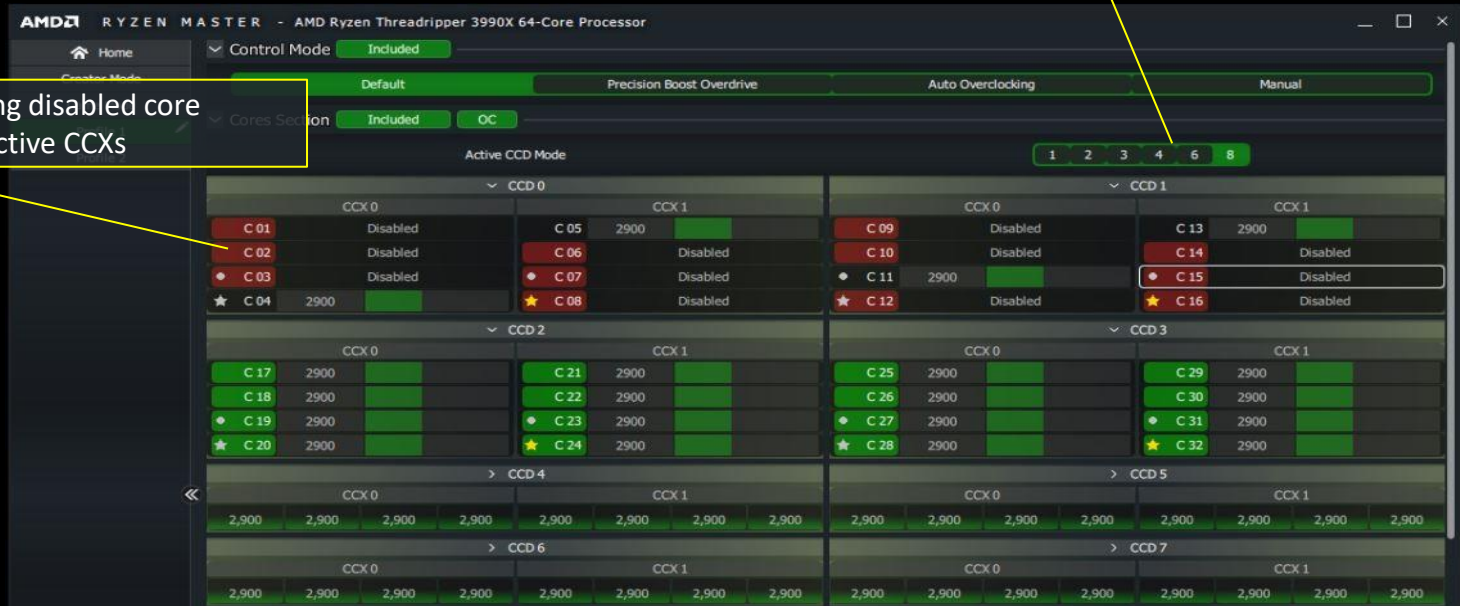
AMD RYZEN MASTER - AMD Ryzen Threadripper 3990X 64-Core Processor

Home
Creator Mode
Profile 2

ng disabled core
ctive CCXs

Control Mode Included

Default | Precision Boost Overdrive | Auto Overclocking | Manual

Cores Section Included OC

Active CCD Mode 1 2 3 4 6 8

CCD 0
CCX 0
C 01 Disabled
C 02 Disabled
C 03 Disabled
C 04 2900
CCX 1
C 05 2900
C 06 Disabled
C 07 Disabled
C 08 Disabled

CCD 1
CCX 0
C 09 Disabled
C 10 Disabled
C 11 2900
C 12 Disabled
CCX 1
C 13 2900
C 14 Disabled
C 15 Disabled
C 16 Disabled

CCD 2
CCX 0
C 17 2900
C 18 2900
C 19 2900
C 20 2900
CCX 1
C 21 2900
C 22 2900
C 23 2900
C 24 2900

CCD 3
CCX 0
C 25 2900
C 26 2900
C 27 2900
C 28 2900
CCX 1
C 29 2900
C 30 2900
C 31 2900
C 32 2900

CCD 4
CCX 0
2,900 2,900 2,900 2,900
CCX 1
2,900 2,900 2,900 2,900

CCD 5
CCX 0
2,900 2,900 2,900 2,900
CCX 1
2,900 2,900 2,900 2,900

CCD 6
CCX 0
2,900 2,900 2,900 2,900
CCX 1
2,900 2,900 2,900 2,900

CCD 7
CCX 0
2,900 2,900 2,900 2,900
CCX 1
2,900 2,900 2,900 2,900